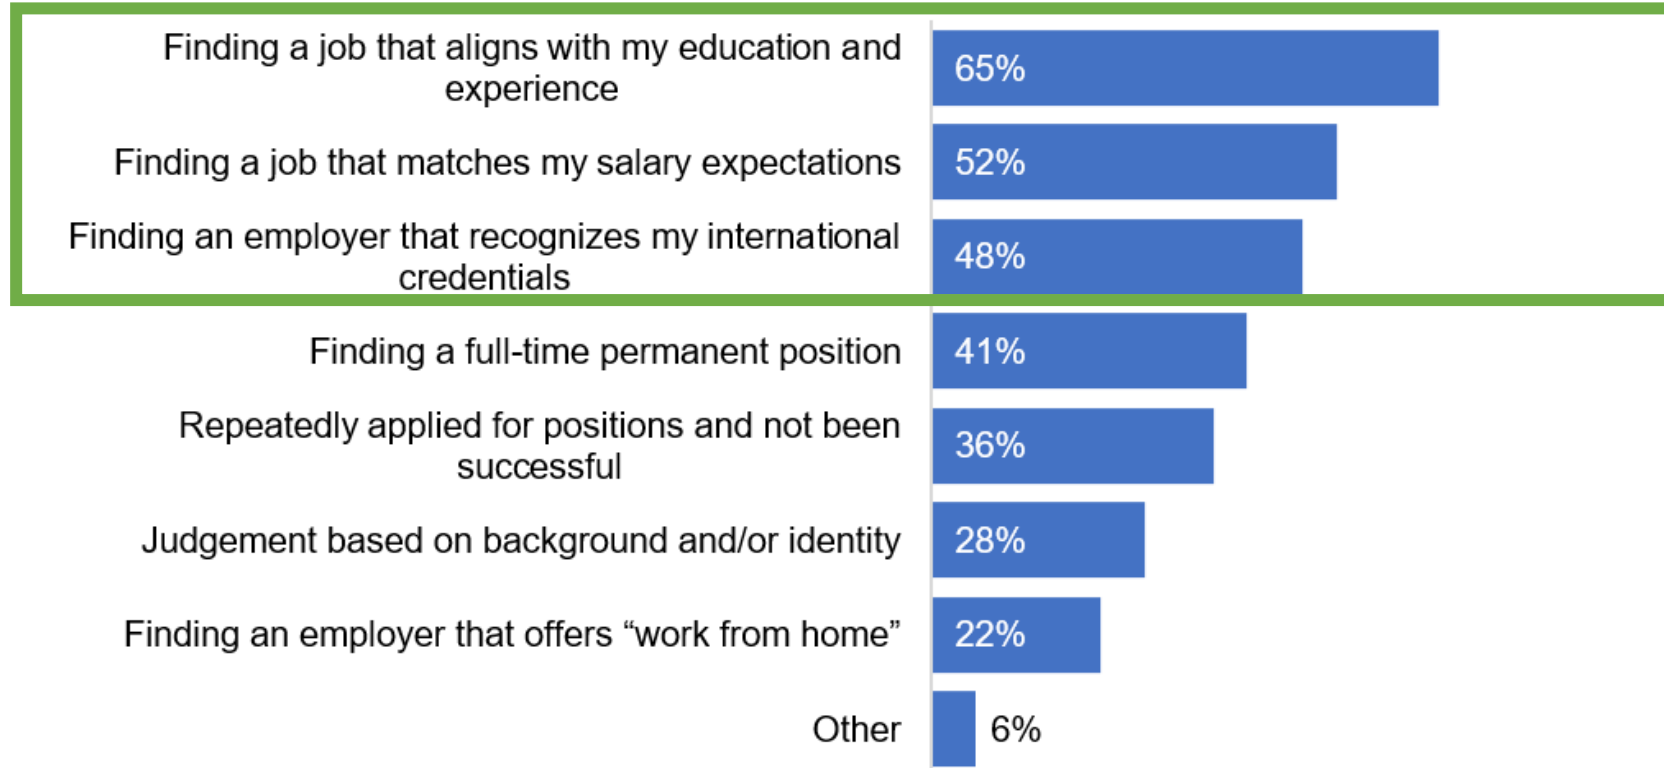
Finding a job that aligns with my education and experience 65%

Finding a job that matches my salary expectations 52%

Finding an employer that recognizes my international credentials 48%

Finding a full-time permanent position 41%

Repeatedly applied for positions and not been successful 36%

Judgement based on background and/or identity 28%

Finding an employer that offers “work from home” 22%

Other 6%